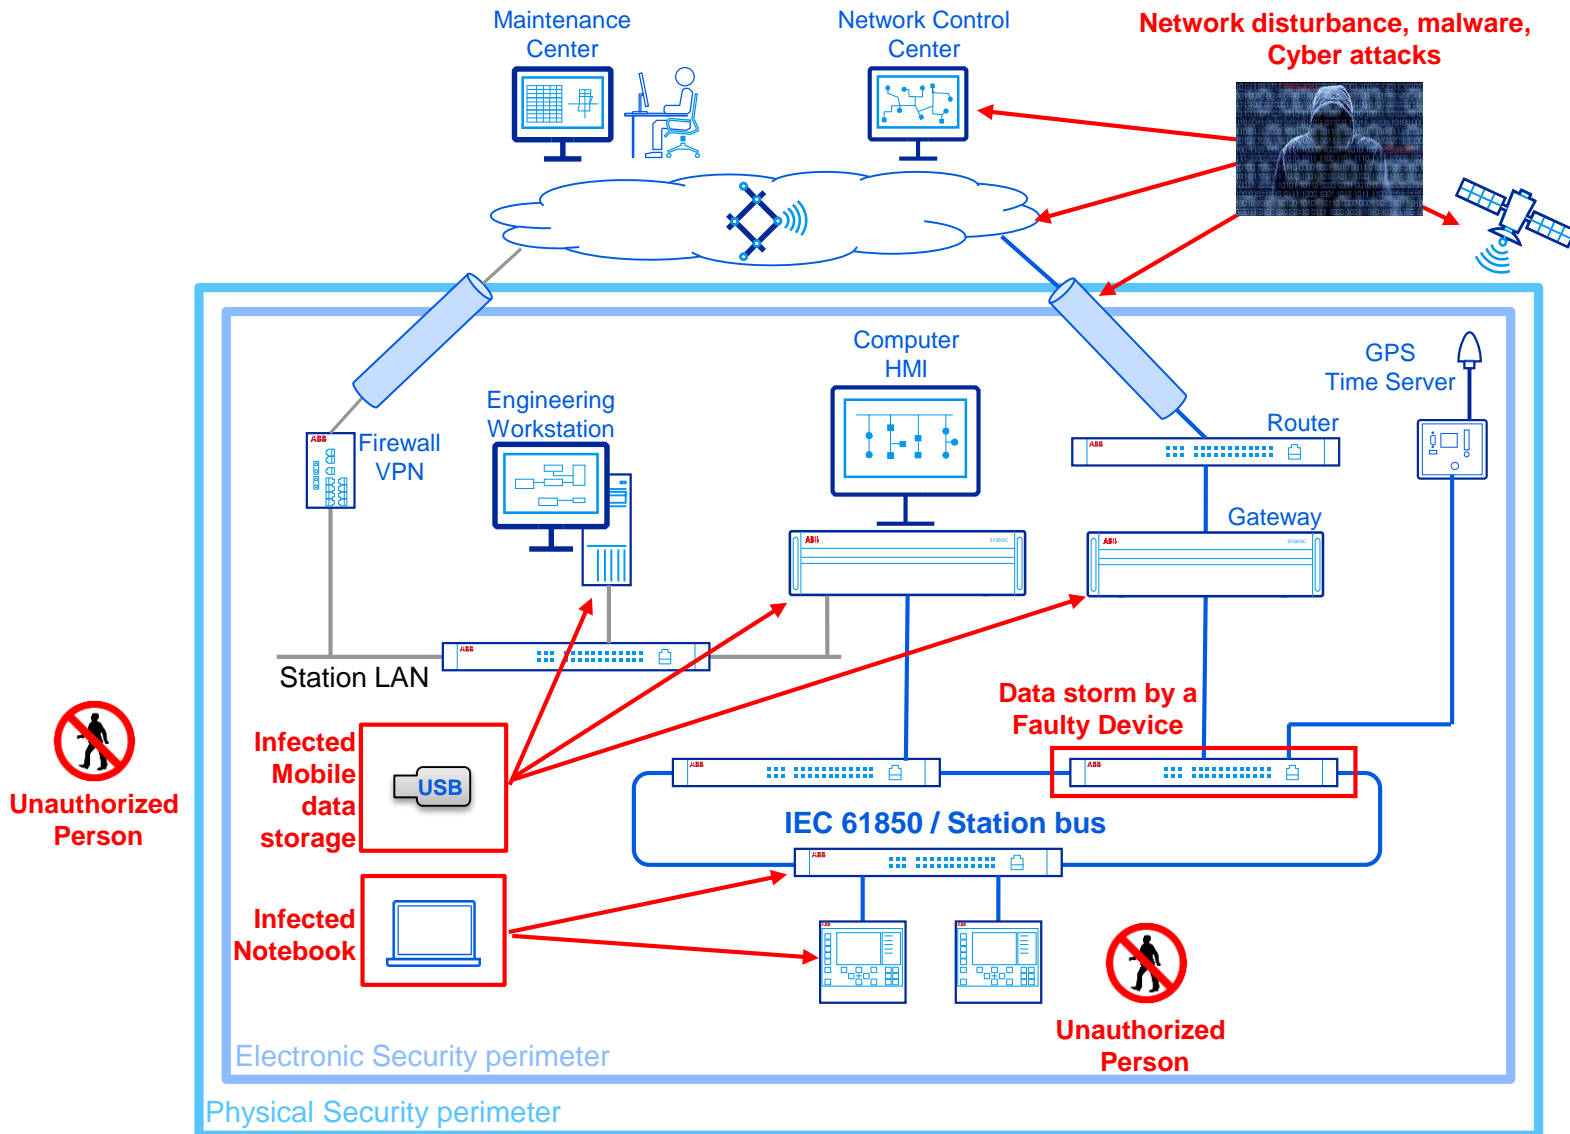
Maintenance Center

Network Control Center

Network disturbance, malware, Cyber attacks

Computer HMI

GPS Time Server

Engineering Workstation

Firewall VPN

Router

Gateway

Station LAN

Data storm by a Faulty Device

Infected Mobile data storage

USB

Unauthorized Person

IEC 61850 / Station bus

Infected Notebook

Unauthorized Person

Electronic Security perimeter

Physical Security perimeter